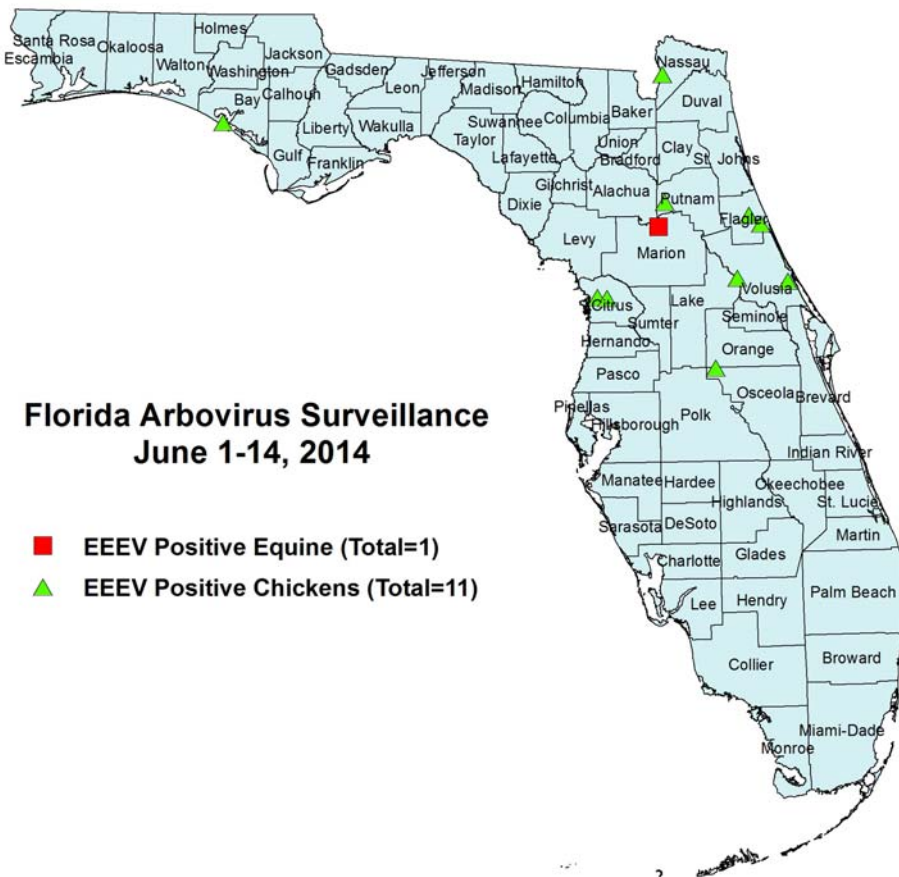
Santa Rosa
Escambia
Okaloosa
Holmes
Walton
Washington
Jackson
Bay
Calhoun
Gadsden
Jefferson
Leon
Hamilton
Madison
Nassau
Liberty
Wakulla
Gulf
Franklin
Suwannee
Columbia
Baker
Duval
Taylor
Union
Lafayette
Bradford
Clay
St. Johns
Gilchrist
Alachua
Dixie
Putnam
Flagler
Levy
Marion
Volusia
Citrus
Lake
Sumter
Seminole
Hernando
Orange
Pasco
Osceola
Brevard
Pinellas
Hillsborough
Polk
Indian River
Manatee
Hardee
Okeechobee
Highlands
St. Lucie
Sarasota
DeSoto
Martin
Charlotte
Glades
Lee
Hendry
Palm Beach
Collier
Broward
Miami-Dade
Monroe

Florida Arbovirus Surveillance
June 1-14, 2014

EEEV Positive Equine (Total=1)
EEEV Positive Chickens (Total=11)